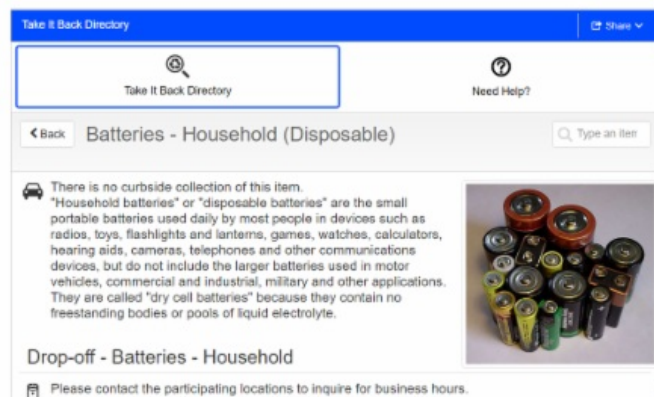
Take It Back Directory

Share

Take It Back Directory

Need Help?

Back

Batteries - Household (Disposable)

Type an item

There is no curbside collection of this item. "Household batteries" or "disposable batteries" are the small portable batteries used daily by most people in devices such as radios, toys, flashlights and lanterns, games, watches, calculators, hearing aids, cameras, telephones and other communications devices, but do not include the larger batteries used in motor vehicles, commercial and industrial, military and other applications. They are called "dry cell batteries" because they contain no freestanding bodies or pools of liquid electrolyte.

Drop-off - Batteries - Household

Please contact the participating locations to inquire for business hours.